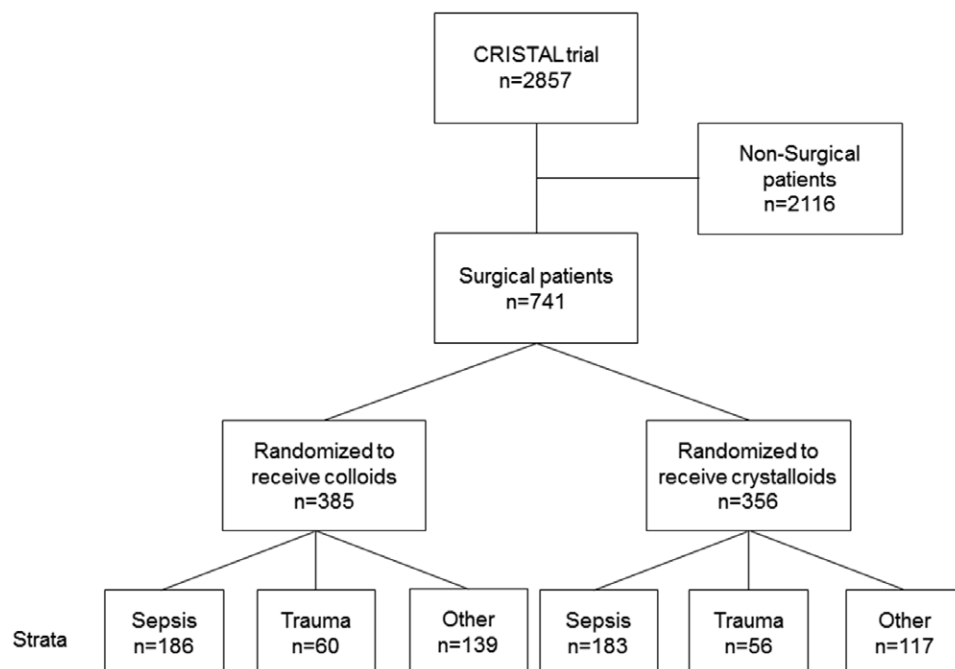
CRISTAL trial
n=2857

Non-Surgical patients
n=2116

Surgical patients
n=741

Randomized to receive colloids
n=385

Randomized to receive crystalloids
n=356

Strata

Sepsis
n=186

Trauma
n=60

Other
n=139

Sepsis
n=183

Trauma
n=56

Other
n=117